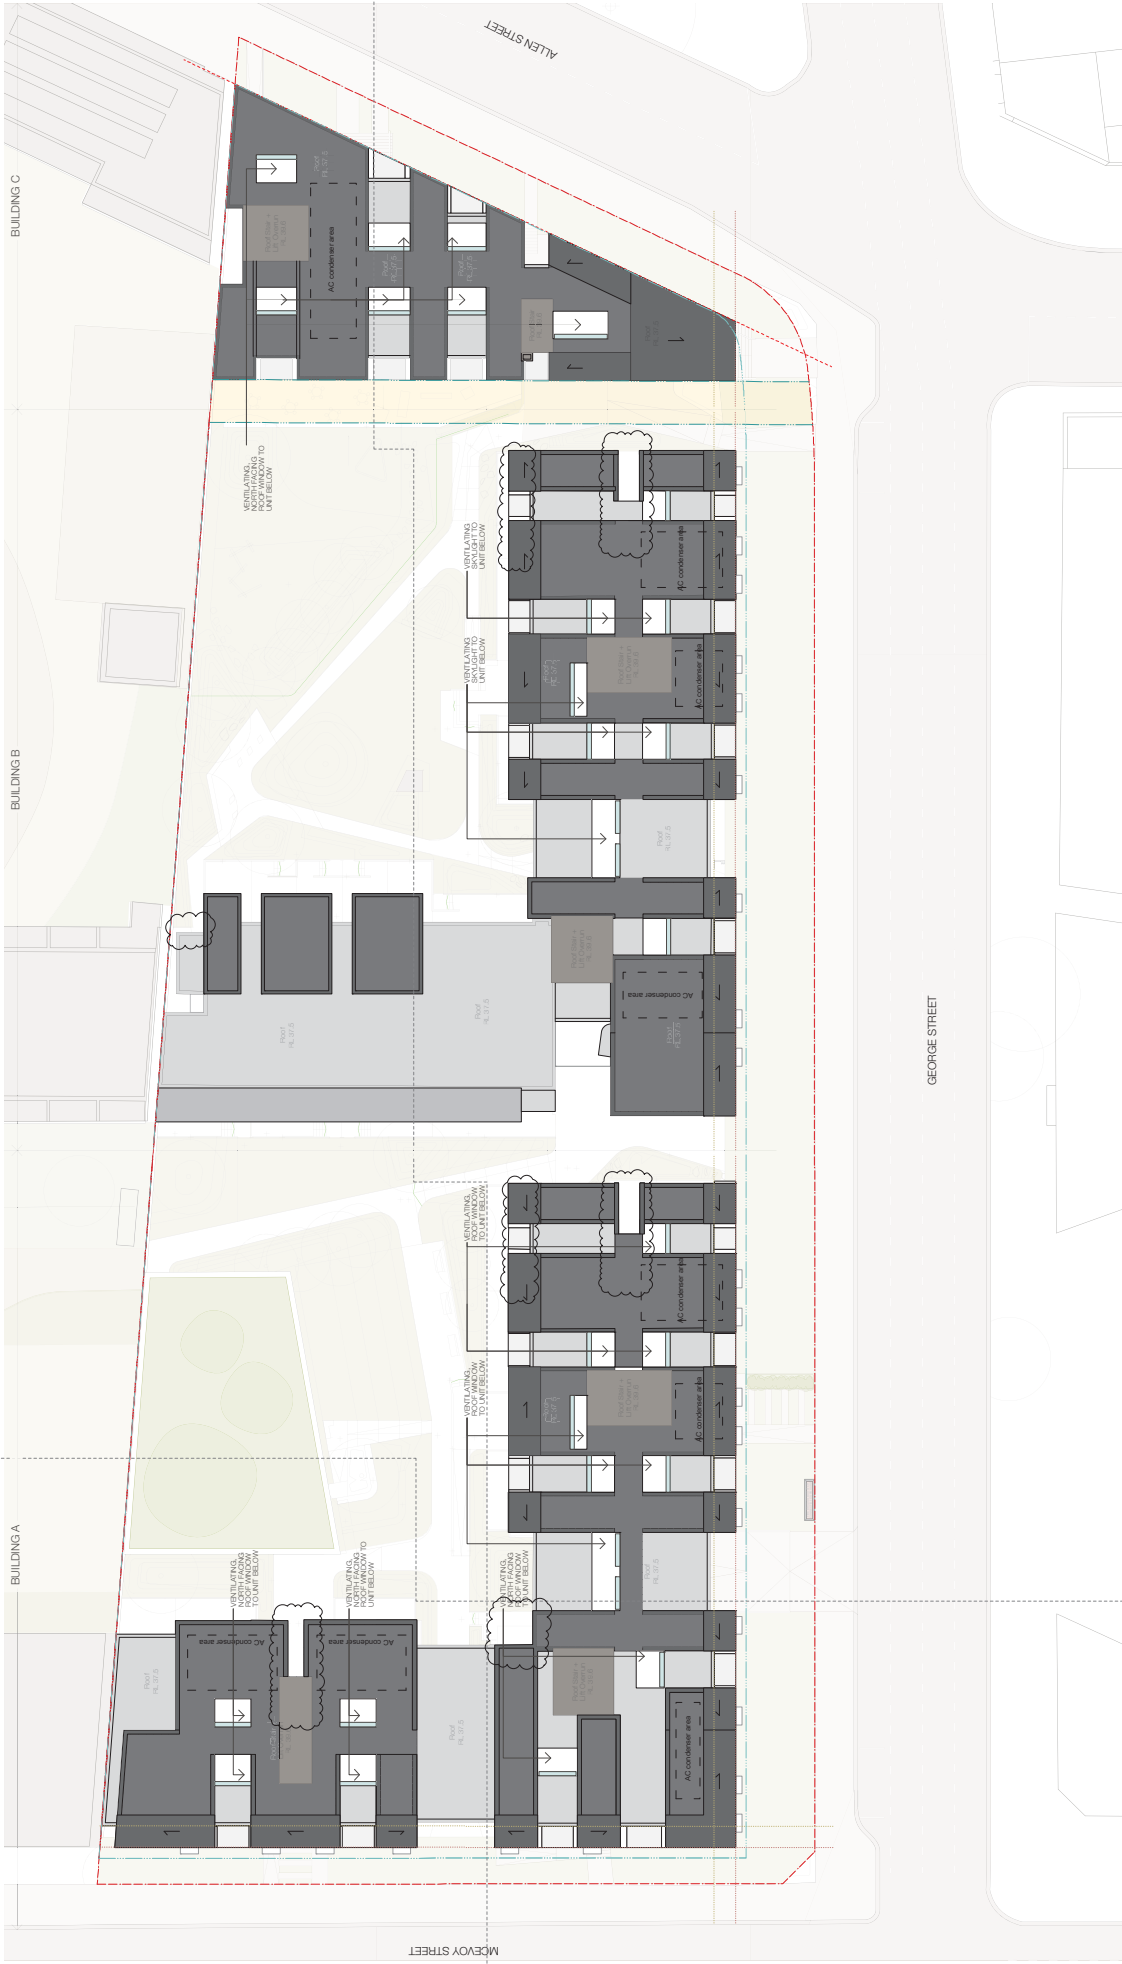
ALLEN STREET

BUILDING C

AC condenser area

VENTILATING, NORTH FACING ROOF WINDOW TO UNIT BELOW

VENTILATING SKYLIGHT TO UNIT BELOW

AC condenser area

VENTILATING SKYLIGHT TO UNIT BELOW

AC condenser area

BUILDING B

AC condenser area

GEORGE STREET

VENTILATING, ROOF WINDOW TO UNIT BELOW

AC condenser area

VENTILATING, ROOF WINDOW TO UNIT BELOW

AC condenser area

BUILDING A

VENTILATING, NORTH FACING ROOF WINDOW TO UNIT BELOW

VENTILATING, NORTH FACING ROOF WINDOW TO UNIT BELOW

VENTILATING, NORTH FACING ROOF WINDOW TO UNIT BELOW

AC condenser area

AC condenser area

AC condenser area

MCEVOY STREET